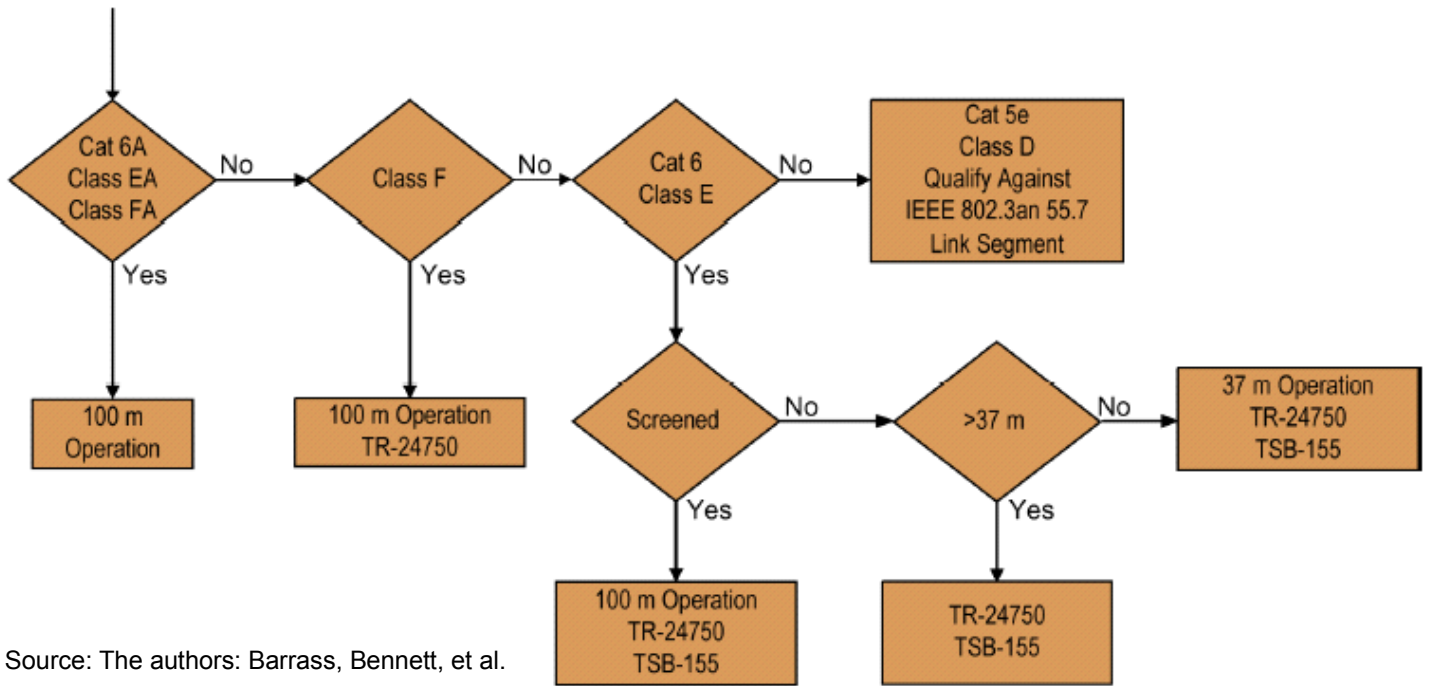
Cat 6A
Class EA
Class FA

No

Class F

No

Cat 6
Class E

No

Cat 5e
Class D
Qualify Against
IEEE 802.3an 55.7
Link Segment

Yes

Yes

Yes

100 m
Operation

100 m Operation
TR-24750

Screened

No

>37 m

No

37 m Operation
TR-24750
TSB-155

Yes

Yes

100 m Operation
TR-24750
TSB-155

TR-24750
TSB-155

Source: The authors: Barrass, Bennett, et al.